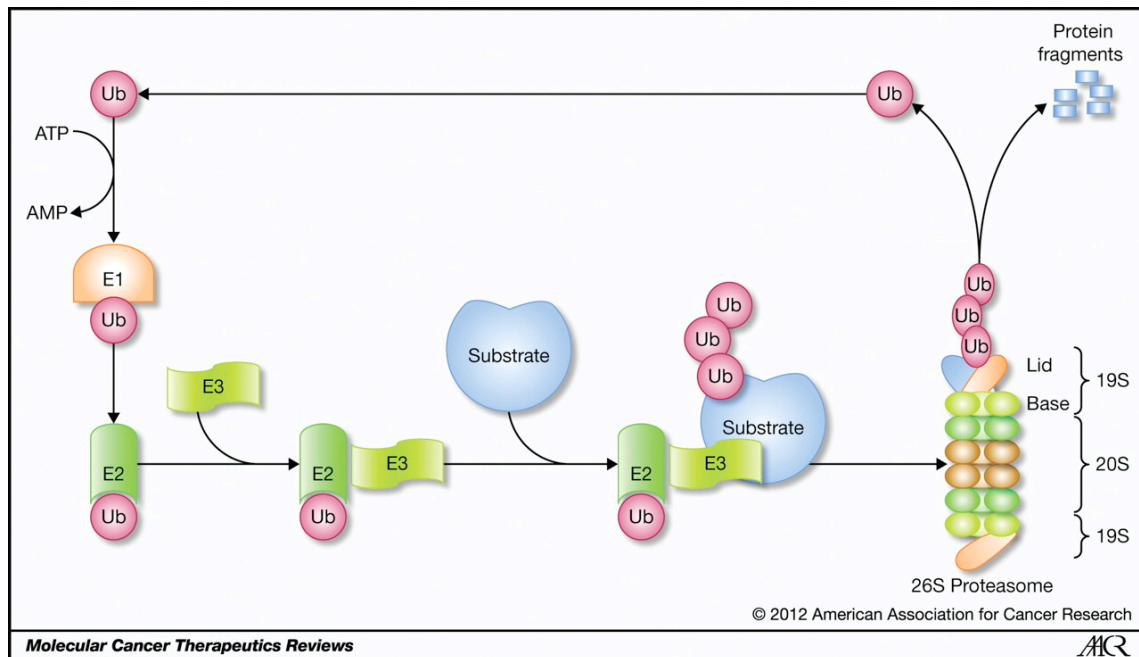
Ub

ATP

AMP

E1

Ub

E3

E2

Ub

E2

E3

Ub

Substrate

Ub

Ub

Ub

E2

Substrate

E3

Ub

Ub

Protein fragments

Ub

Ub

Ub

Lid

Base

19S

20S

19S

26S Proteasome

© 2012 American Association for Cancer Research

Molecular Cancer Therapeutics Reviews

AACR